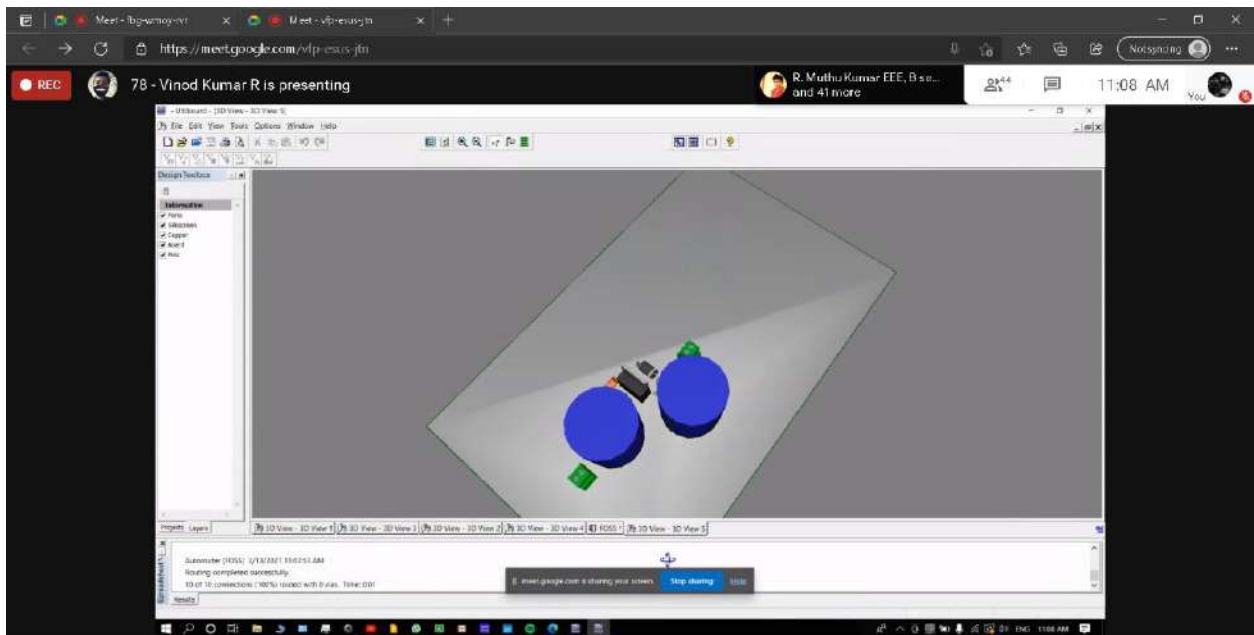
Meet - fbg-wmoy-rvr
Meet - vfp-esus-jtn
https://meet.google.com/vfp-esus-jtn
Not syncing
REC
78 - Vinod Kumar R is presenting
R. Muthu Kumar EEE, B se... and 41 more
44
11:08 AM
You

Ultiboard - [3D View - 3D View 5]
File Edit View Tools Options Window Help
Design Toolbox
Information
Parts
Silkscreen
Copper
Board
Pins
Projects Layers
3D View - 3D View 1 | 3D View - 3D View 3 | 3D View - 3D View 2 | 3D View - 3D View 4 | FOSS | 3D View - 3D View 5
Autorouter (FOSS) 1/13/2021 11:02:51 AM
Routing completed successfully.
10 of 10 connections (100%) routed with 0 vias. Time: 0:01
Results
meet.google.com is sharing your screen. Stop sharing Hide
ENG 11:08 AM